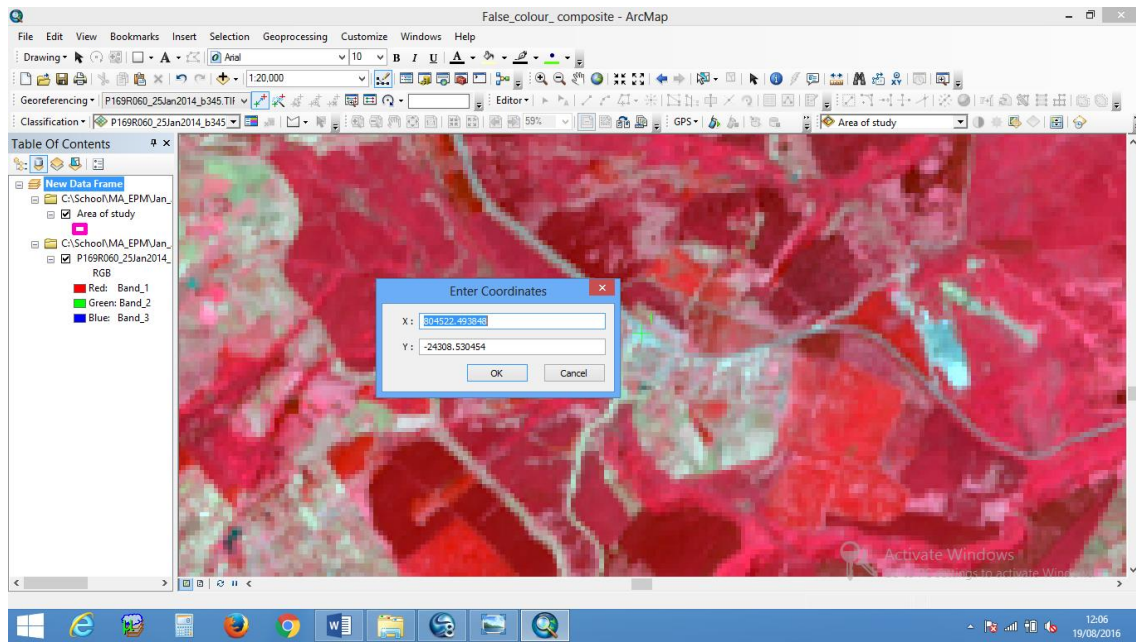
False_colour_ composite - ArcMap

File Edit View Bookmarks Insert Selection Geoprocessing Customize Windows Help

Drawing ▾ Arial 10 B I U

1:20,000

Georeferencing ▾ P169R060_25Jan2014_b345.TIF Editor ▾

Classification ▾ P169R060_25Jan2014_b345 59% GPS ▾ Area of study

Table Of Contents

New Data Frame
C:\School\MA_EPM\Jan_
Area of study
C:\School\MA_EPM\Jan_
P169R060_25Jan2014_
RGB
Red: Band_1
Green: Band_2
Blue: Band_3

Enter Coordinates

X: 804522.493848

Y: -24308.530454

OK Cancel

Activate Windows
Go to Settings to activate Windows.

12:06
19/08/2016